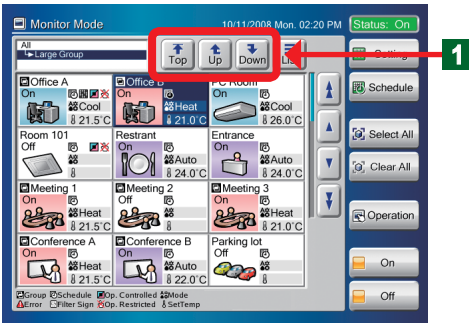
Monitor Mode
10/11/2008 Mon. 02:20 PM
Status: On
All
Large Group
Top
Up
Down
List
Setting
1
Schedule
Office A
On
Cool
21.5°C
Office B
On
Heat
21.0°C
PC Room
On
Cool
26.0°C
Room 101
Off
Restrant
On
Auto
24.0°C
Entrance
On
Auto
24.0°C
Select All
Clear All
Meeting 1
On
Heat
21.5°C
Meeting 2
Off
Meeting 3
On
Heat
21.0°C
Operation
Conference A
On
Heat
21.5°C
Conference B
On
Auto
22.0°C
Parking lot
Off
On
Off
Group Schedule Op. Controlled Mode
Error Filter Sign Op. Restricted SetTemp